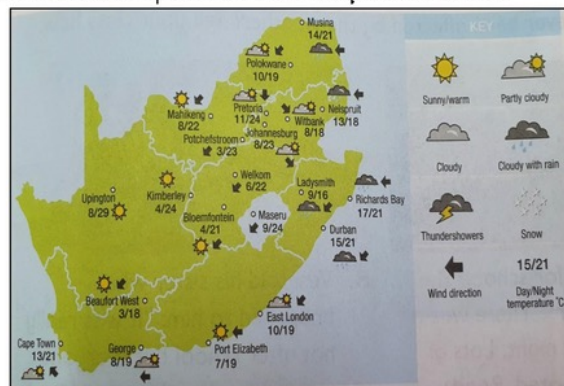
Musina
14/21
Polokwane
10/19
Mahikeng
8/22
Pretoria
11/24
Nelspruit
13/18
Witbank
8/18
Potchefstroom
3/23
Johannesburg
8/23
Upington
8/29
Kimberley
4/24
Welkom
6/22
Ladysmith
9/16
Richards Bay
17/21
Bloemfontein
4/21
Maseru
9/24
Durban
15/21
Beaufort West
3/18
East London
10/19
Cape Town
13/21
George
8/19
Port Elizabeth
7/19

KEY
Sunny/warm
Partly cloudy
Cloudy
Cloudy with rain
Thundershowers
Snow
Wind direction
15/21
Day/Night temperature °C